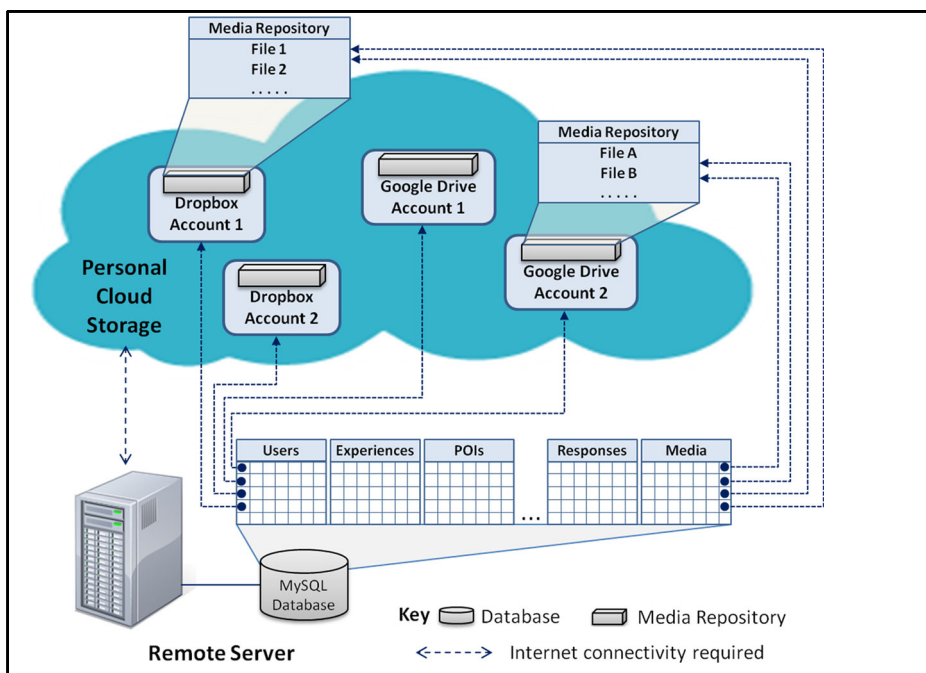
Media Repository
File 1
File 2
.....

Media Repository
File A
File B
.....

Dropbox Account 1

Google Drive Account 1

Google Drive Account 2

Dropbox Account 2

Personal Cloud Storage

| Users | Experiences | POIs | ... | Responses | Media |
|---|---|---|---|---|---|

MySQL Database

Remote Server

Key Database Media Repository

Internet connectivity required